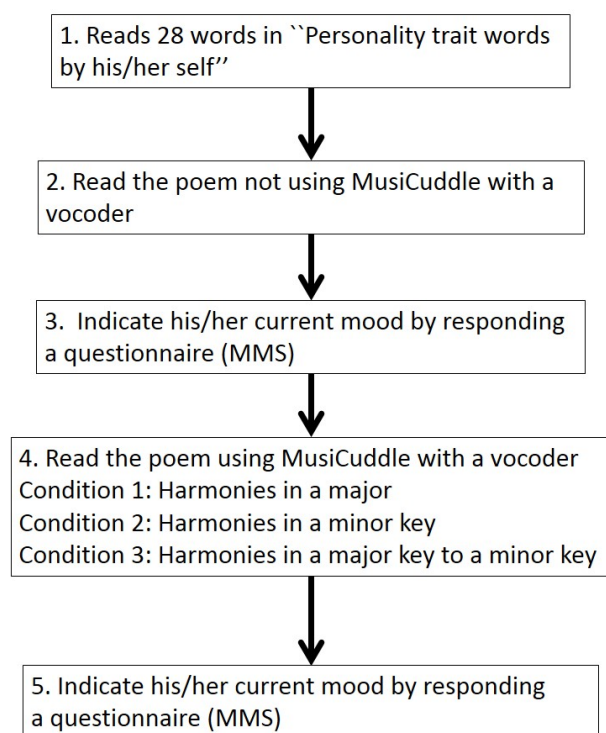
1. Reads 28 words in ``Personality trait words by his/her self''

2. Read the poem not using MusiCuddle with a vocoder

3. Indicate his/her current mood by responding a questionnaire (MMS)

4. Read the poem using MusiCuddle with a vocoder
Condition 1: Harmonies in a major
Condition 2: Harmonies in a minor key
Condition 3: Harmonies in a major key to a minor key

5. Indicate his/her current mood by responding a questionnaire (MMS)